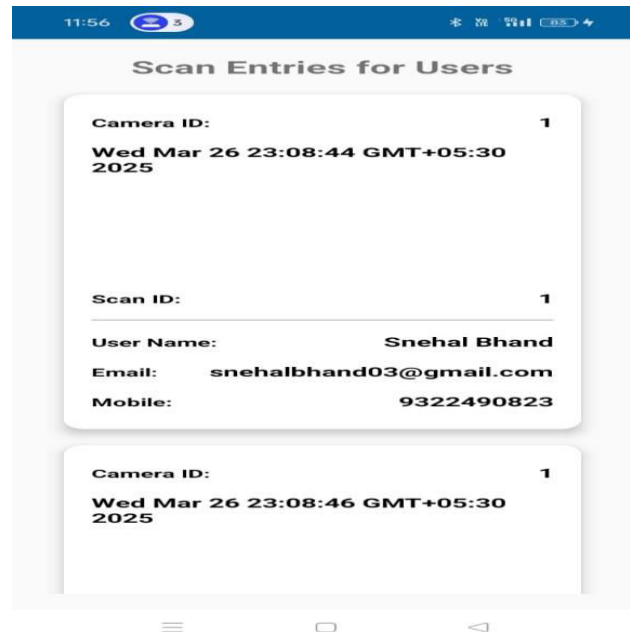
11:56 3 85

Scan Entries for Users

Camera ID: 1

Wed Mar 26 23:08:44 GMT+05:30 2025

Scan ID: 1

User Name: Snehal Bhand

Email: snehalbhand03@gmail.com

Mobile: 9322490823

Camera ID: 1

Wed Mar 26 23:08:46 GMT+05:30 2025